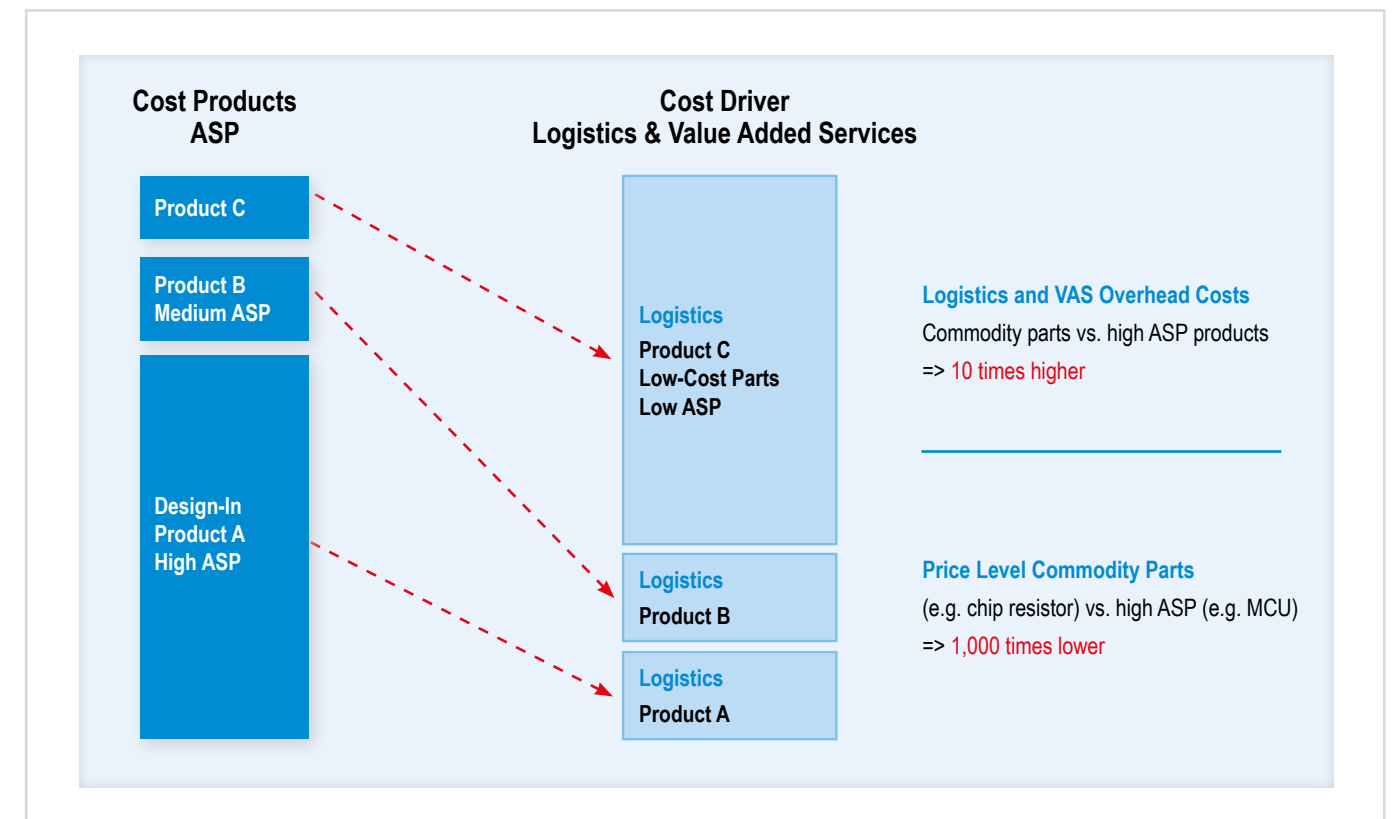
Cost Products
ASP

Product C

Product B
Medium ASP

Design-In
Product A
High ASP

Cost Driver
Logistics & Value Added Services

Logistics
Product C
Low-Cost Parts
Low ASP

Logistics
Product B

Logistics
Product A

Logistics and VAS Overhead Costs
Commodity parts vs. high ASP products
=> 10 times higher

Price Level Commodity Parts
(e.g. chip resistor) vs. high ASP (e.g. MCU)
=> 1,000 times lower